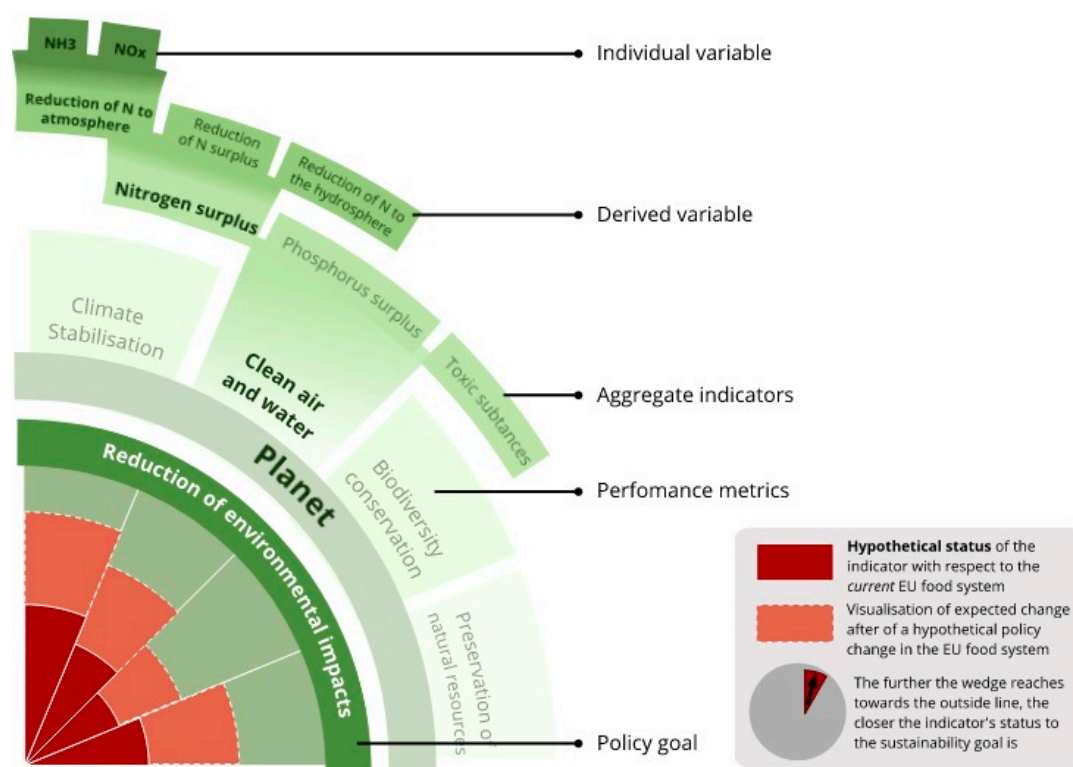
NH3

NOx

Individual variable

Reduction of N to atmosphere

Reduction of N surplus

Reduction of N to the hydrosphere

Nitrogen surplus

Derived variable

Phosphorus surplus

Climate Stabilisation

Clean air and water

Toxic subtances

Aggregate indicators

Planet

Reduction of environmental impacts

Biodiversity conservation

Perfomance metrics

Preservation of natural resources

Policy goal

**Hypothetical status** of the indicator with respect to the *current* EU food system

Visualisation of expected change after of a hypothetical policy change in the EU food system

The further the wedge reaches towards the outside line, the closer the indicator's status to the sustainability goal is